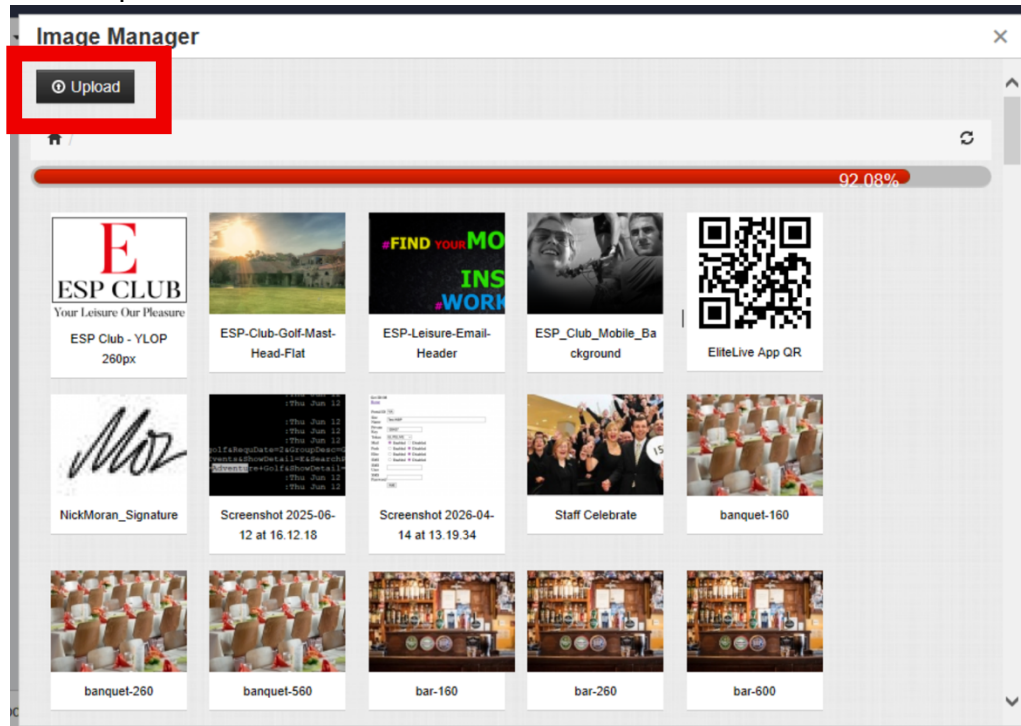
Image Manager

×

Upload

92.08%

E
ESP CLUB
Your Leisure Our Pleasure

ESP Club - YLOP 260px

ESP-Club-Golf-Mast-Head-Flat

#FIND YOUR MO
INS
#WORK

ESP-Leisure-Email-Header

ESP_Club_Mobile_Background

EliteLive App QR

NickMoran_Signature

:Thu Jun 12
:Thu Jun 12
:Thu Jun 12
golf&RequDate=Z&GroupDesc=
vents&ShowDetail=E&Search
Adventure+Golf&ShowDetail=
:Thu Jun 12
:Thu Jun 12

Screenshot 2025-06-12 at 16.12.18

Screenshot 2026-04-14 at 13.19.34

Staff Celebrate

banquet-160

banquet-260

banquet-560

bar-160

bar-260

bar-600